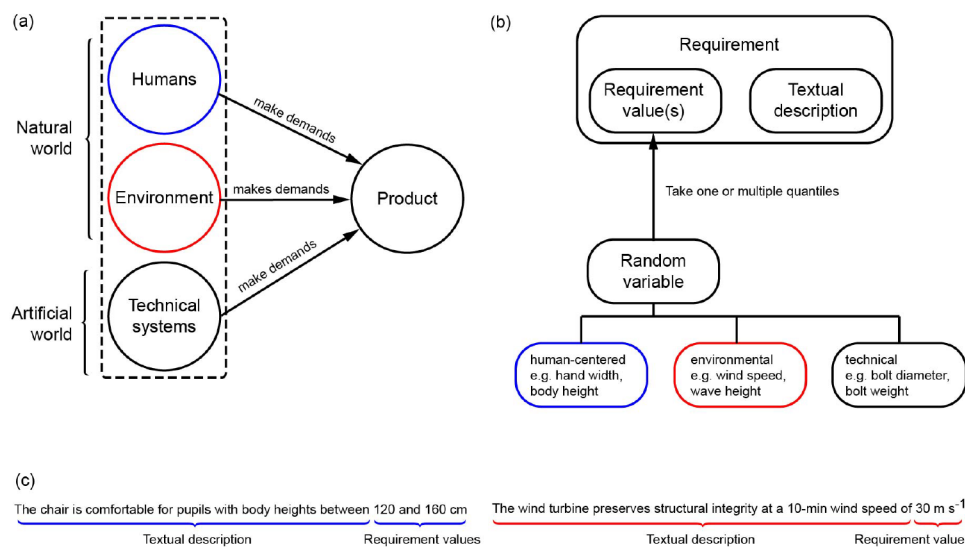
(a)

Natural world

Artificial world

Humans

Environment

Technical systems

make demands

makes demands

make demands

Product

(b)

Requirement

Requirement value(s)

Textual description

Take one or multiple quantiles

Random variable

human-centered e.g. hand width, body height

environmental e.g. wind speed, wave height

technical e.g. bolt diameter, bolt weight

(c)

The chair is comfortable for pupils with body heights between 120 and 180 cm

Textual description

Requirement values

The wind turbine preserves structural integrity at a 10-min wind speed of 30 m $s^{-1}$

Textual description

Requirement value